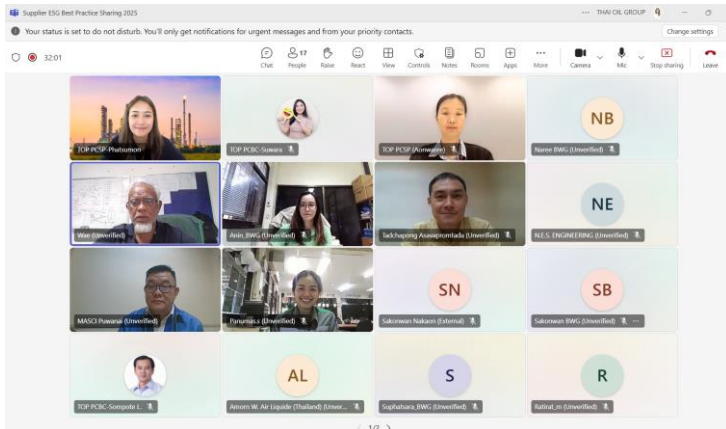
Supplier ESG Best Practice Sharing 2025

THAI OIL GROUP

Your status is set to do not disturb. You'll only get notifications for urgent messages and from your priority contacts.

Change settings

32:01

Chat People 17 Raise React View Controls Notes Rooms Apps More Camera Mic Stop sharing Leave

TOP PCSP-Phatsumon

TOP PCBC-Suwara

TOP PCSP (Areewan)

NB

Naree BWG (Unverified)

Wae (Unverified)

Anin_BWG (Unverified)

Tadchapong Asawapromtada (Unverified)

NE

N.E.S. ENGINEERING (Unverified)

MASCI Puwanai (Unverified)

Panumas.s (Unverified)

SN

Sakonwan Nakaon (External)

SB

Sakonwan BWG (Unverified)

TOP PCBC-Sompote L.

AL

Amorn W. Air Liquide (Thailand) (Unver...

S

Suphahsara_BWG (Unverified)

R

Ratirat_m (Unverified)

1/2